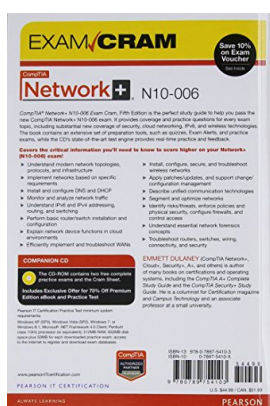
EXAM CRAM

Save 10% on Exam Voucher
See Inside

CompTIA
Network+ N10-006

CompTIA® Network+ N10-006 Exam Cram, Fifth Edition is the perfect study guide to help you pass the new CompTIA Network+ N10-006 exam. It provides coverage and practice questions for every exam topic, including substantial new coverage of security, cloud networking, IPv6, and wireless technologies. The book contains an extensive set of preparation tools, such as quizzes, Exam Alerts, and practice exams, while the CD's state-of-the-art test engine provides real-time practice and feedback.

Covers the critical information you'll need to know to score higher on your Network+ (N10-006) exam!

Understand modern network topologies, protocols, and infrastructure
Implement networks based on specific requirements
Install and configure DNS and DHCP
Monitor and analyze network traffic
Understand IPv6 and IPv4 addressing, routing, and switching
Perform basic router/switch installation and configuration
Explain network device functions in cloud environments
Efficiently implement and troubleshoot WANs
Install, configure, secure, and troubleshoot wireless networks
Apply patches/updates, and support change/configuration management
Describe unified communication technologies
Segment and optimize networks
Identify risks/threats, enforce policies and physical security, configure firewalls, and control access
Understand essential network forensic concepts
Troubleshoot routers, switches, wiring, connectivity, and security

COMPANION CD
The CD-ROM contains two free complete practice exams and the Cram Sheet.
Includes Exclusive Offer for 70% Off Premium Edition eBook and Practice Test

EMMETT DULANEY (CompTIA Network+, Cloud+, Security+, A+, and others) is author of many books on certifications and operating systems, including the CompTIA A+ Complete Study Guide and the CompTIA Security+ Study Guide. He is a columnist for Certification magazine and Campus Technology and an associate professor at a small university.

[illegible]

CompTIA AUTHORIZED PARTNER

ISBN-13: 978-0-7897-5410-3
ISBN-10: 0-7897-5410-4

US $44.99 / CAN $51.99

www.pearsonitcertification.com

PEARSON IT CERTIFICATION

PEARSON

ALWAYS LEARNING